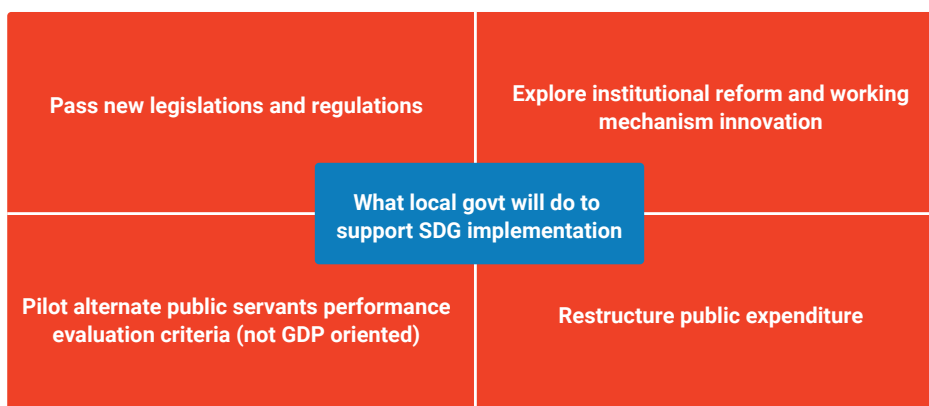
Pass new legislations and regulations

Explore institutional reform and working mechanism innovation

What local govt will do to support SDG implementation

Pilot alternate public servants performance evaluation criteria (not GDP oriented)

Restructure public expenditure